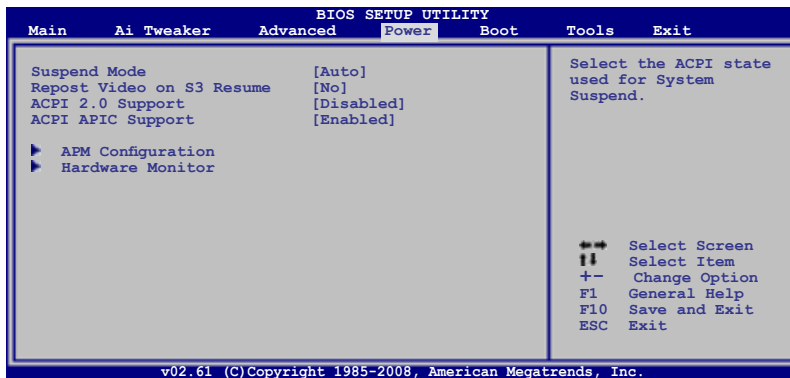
BIOS SETUP UTILITY
Main Ai Tweaker Advanced Power Boot Tools Exit

Suspend Mode [Auto]
Repost Video on S3 Resume [No]
ACPI 2.0 Support [Disabled]
ACPI APIC Support [Enabled]

APM Configuration
Hardware Monitor

Select the ACPI state used for System Suspend.

←→ Select Screen
↑↓ Select Item
+- Change Option
F1 General Help
F10 Save and Exit
ESC Exit

v02.61 (C)Copyright 1985-2008, American Megatrends, Inc.